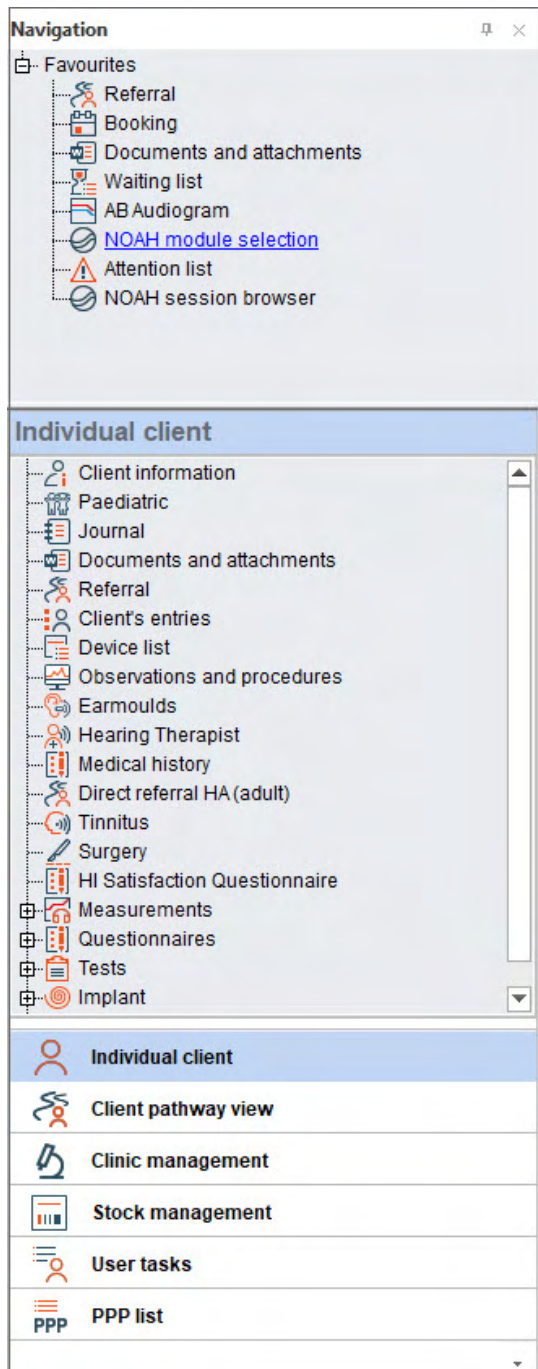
Navigation

Favourites
Referral
Booking
Documents and attachments
Waiting list
AB Audiogram
NOAH module selection
Attention list
NOAH session browser

Individual client

Client information
Paediatric
Journal
Documents and attachments
Referral
Client's entries
Device list
Observations and procedures
Earmoulds
Hearing Therapist
Medical history
Direct referral HA (adult)
Tinnitus
Surgery
HI Satisfaction Questionnaire
Measurements
Questionnaires
Tests
Implant

Individual client
Client pathway view
Clinic management
Stock management
User tasks
PPP PPP list